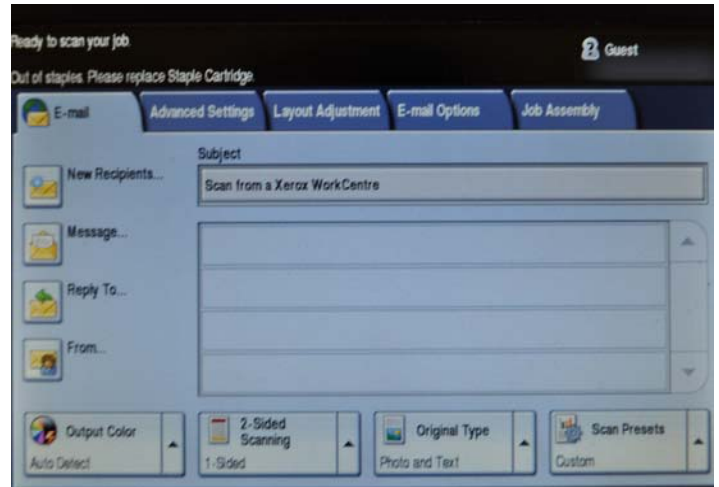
Ready to scan your job.
Out of staples. Please replace Staple Cartridge.

Guest

E-mail | Advanced Settings | Layout Adjustment | E-mail Options | Job Assembly

New Recipients...

Subject
Scan from a Xerox WorkCentre

Message...

Reply To...

From...

Output Color
Auto Detect

2-Sided Scanning
1-Sided

Original Type
Photo and Text

Scan Presets
Custom